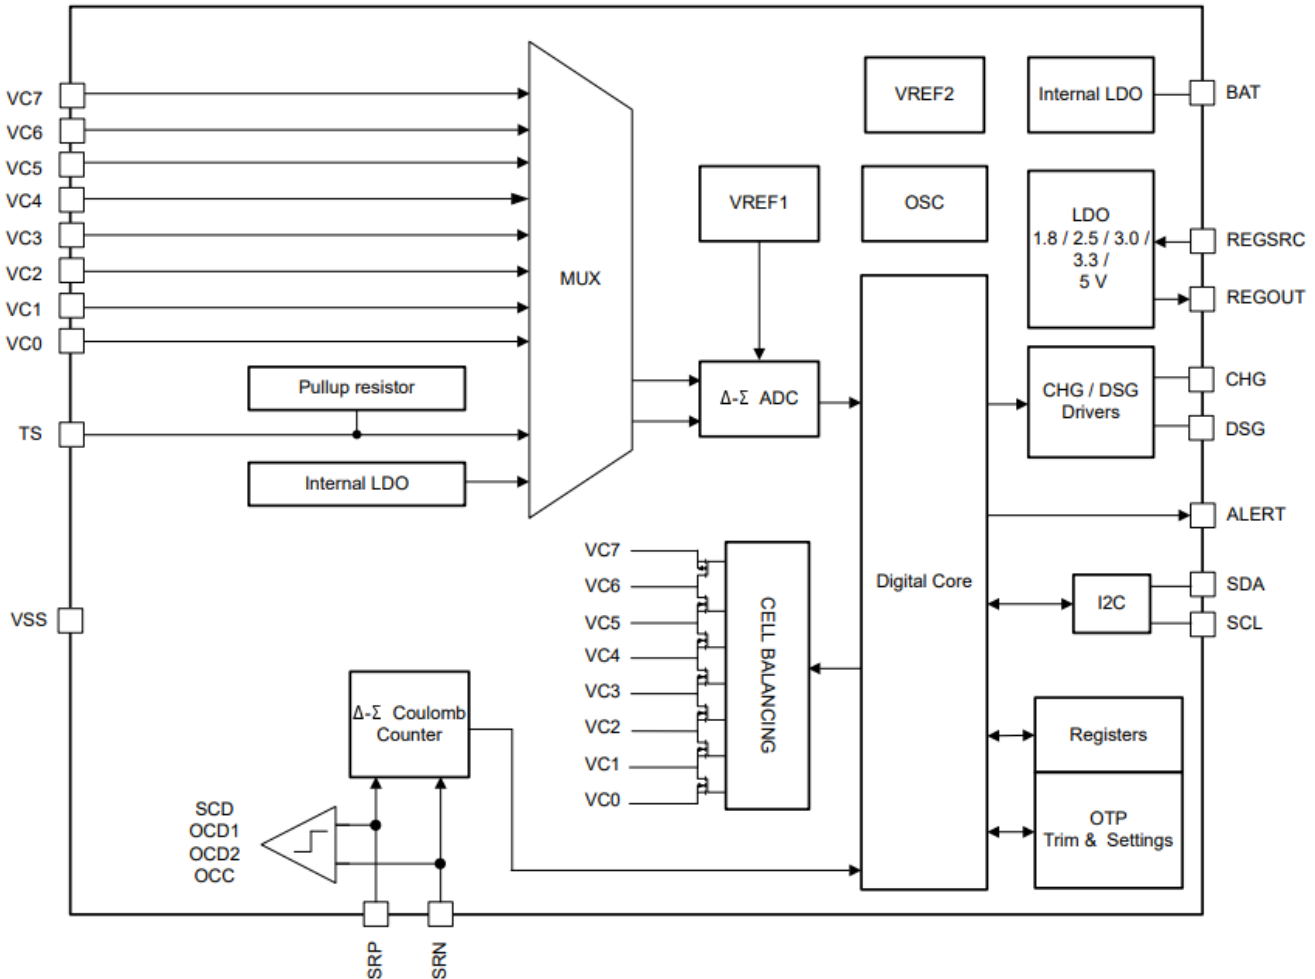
VC7
VC6
VC5
VC4
VC3
VC2
VC1
VC0
TS
VSS
MUX
Pullup resistor
Internal LDO
VREF2
Internal LDO
BAT
VREF1
OSC
LDO
1.8 / 2.5 / 3.0 / 3.3 / 5 V
REGSRC
REGOUT
Δ-Σ ADC
CHG / DSG Drivers
CHG
DSG
ALERT
VC7
VC6
VC5
VC4
VC3
VC2
VC1
VC0
CELL BALANCING
Digital Core
I2C
SDA
SCL
Δ-Σ Coulomb Counter
Registers
OTP
Trim & Settings
SCD
OCD1
OCD2
OCC
SRP
SRN